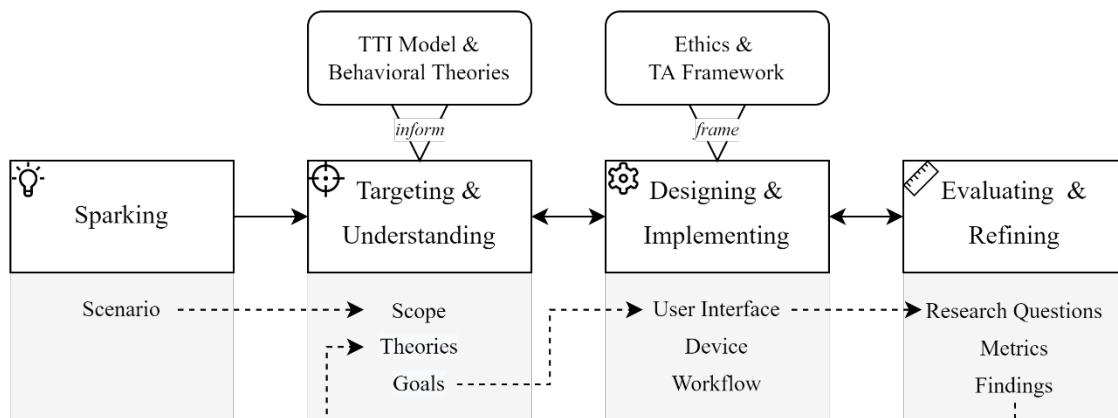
TTI Model & Behavioral Theories

inform

Ethics & TA Framework

frame

Sparking

Targeting & Understanding

Designing & Implementing

Evaluating & Refining

Scenario

Scope

Theories

Goals

User Interface

Device

Workflow

Research Questions

Metrics

Findings